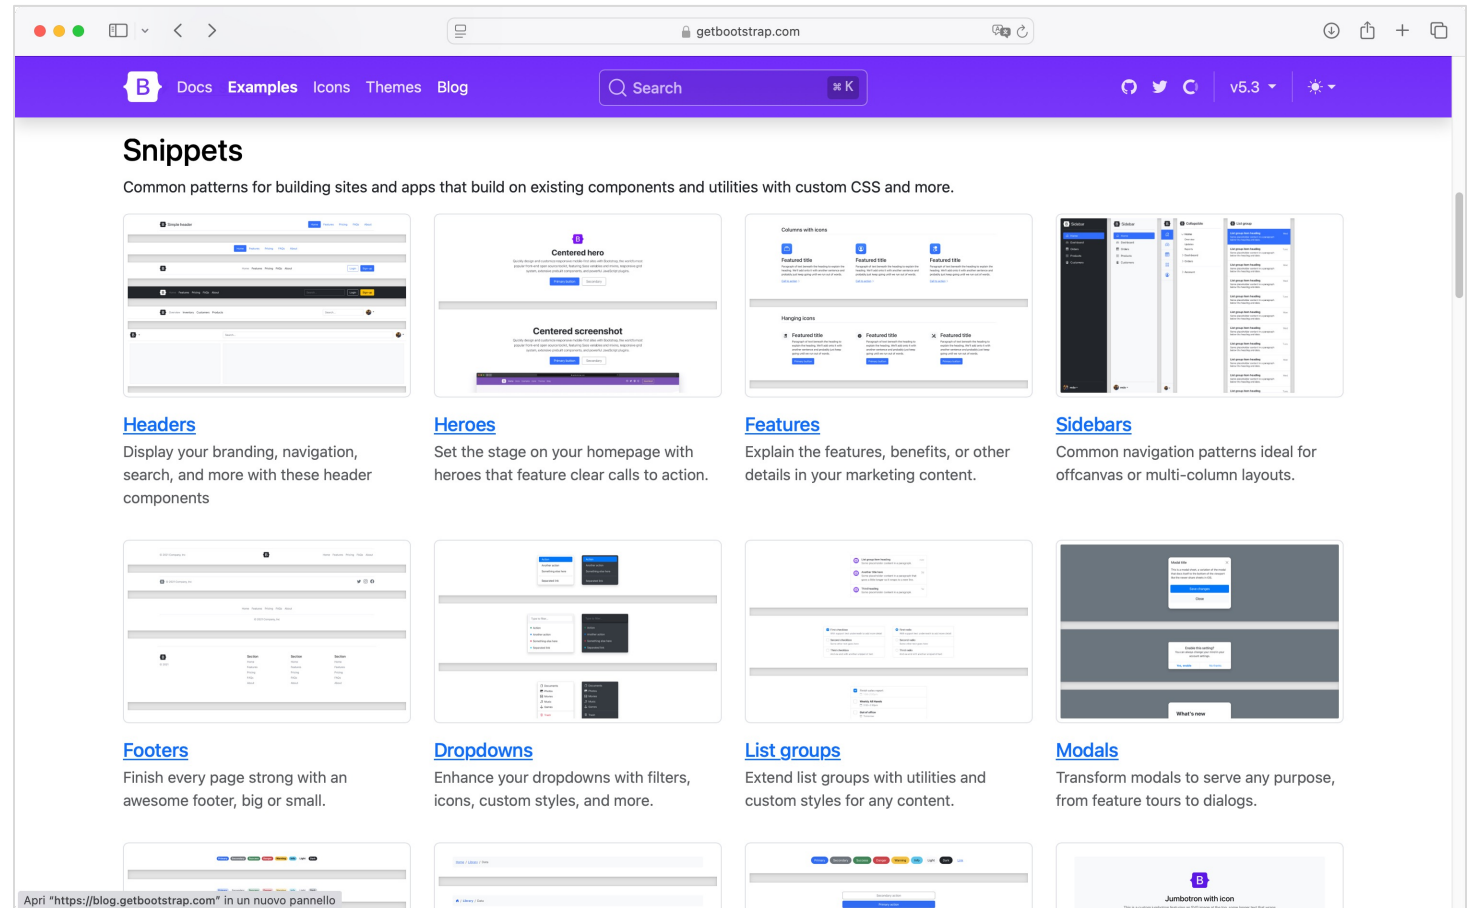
getbootstrap.com

B Docs Examples Icons Themes Blog

Search ⌘K

v5.3

Snippets

Common patterns for building sites and apps that build on existing components and utilities with custom CSS and more.

Centered hero

Centered screenshot

Columns with icons

Featured title

Hanging icons

Headers

Display your branding, navigation, search, and more with these header components

Heroes

Set the stage on your homepage with heroes that feature clear calls to action.

Features

Explain the features, benefits, or other details in your marketing content.

Sidebars

Common navigation patterns ideal for offcanvas or multi-column layouts.

What's new

Footers

Finish every page strong with an awesome footer, big or small.

Dropdowns

Enhance your dropdowns with filters, icons, custom styles, and more.

List groups

Extend list groups with utilities and custom styles for any content.

Modals

Transform modals to serve any purpose, from feature tours to dialogs.

Jumbotron with icon

Apri "https://blog.getbootstrap.com" in un nuovo pannello